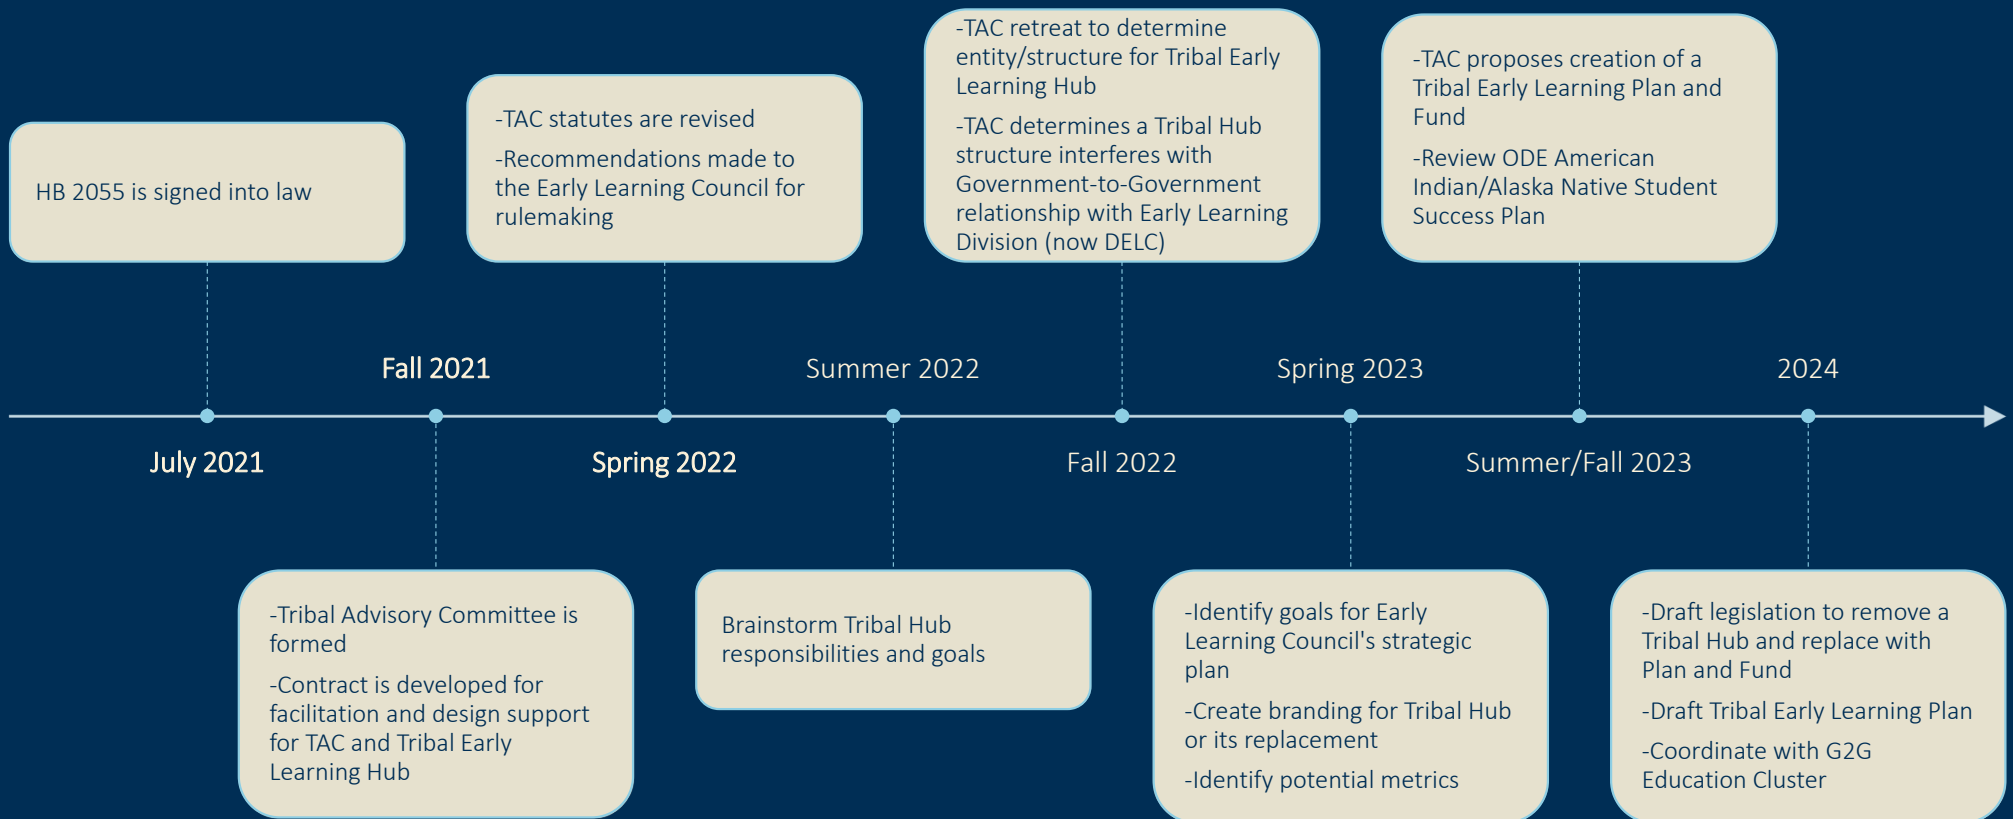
HB 2055 is signed into law

July 2021

Fall 2021

-Tribal Advisory Committee is formed

-Contract is developed for facilitation and design support for TAC and Tribal Early Learning Hub

-TAC statutes are revised

-Recommendations made to the Early Learning Council for rulemaking

Spring 2022

Summer 2022

Brainstorm Tribal Hub responsibilities and goals

-TAC retreat to determine entity/structure for Tribal Early Learning Hub

-TAC determines a Tribal Hub structure interferes with Government-to-Government relationship with Early Learning Division (now DELC)

Fall 2022

Spring 2023

-Identify goals for Early Learning Council's strategic plan

-Create branding for Tribal Hub or its replacement

-Identify potential metrics

-TAC proposes creation of a Tribal Early Learning Plan and Fund

-Review ODE American Indian/Alaska Native Student Success Plan

Summer/Fall 2023

2024

-Draft legislation to remove a Tribal Hub and replace with Plan and Fund

-Draft Tribal Early Learning Plan

-Coordinate with G2G Education Cluster